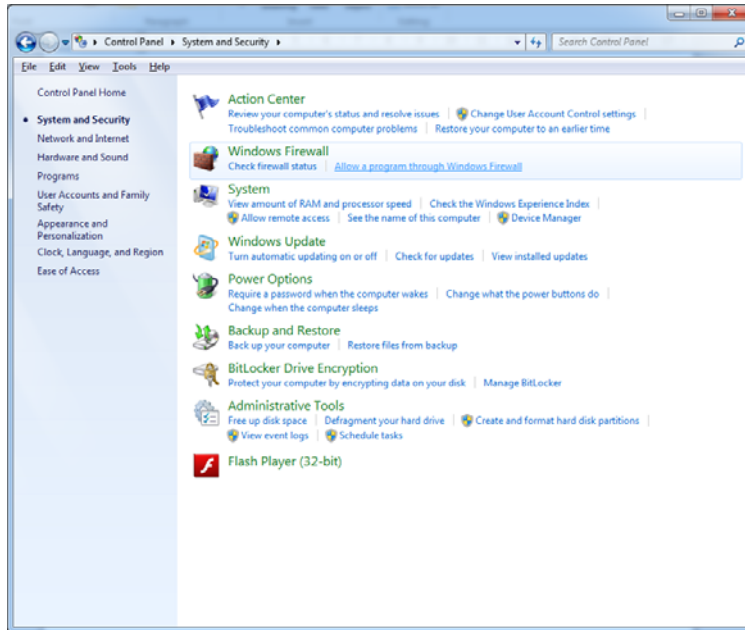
Control Panel ▸ System and Security ▸

Search Control Panel

File Edit View Tools Help

Control Panel Home

System and Security

Network and Internet

Hardware and Sound

Programs

User Accounts and Family Safety

Appearance and Personalization

Clock, Language, and Region

Ease of Access

Action Center

Review your computer's status and resolve issues | Change User Account Control settings | Troubleshoot common computer problems | Restore your computer to an earlier time

Windows Firewall

Check firewall status | Allow a program through Windows Firewall

System

View amount of RAM and processor speed | Check the Windows Experience Index | Allow remote access | See the name of this computer | Device Manager

Windows Update

Turn automatic updating on or off | Check for updates | View installed updates

Power Options

Require a password when the computer wakes | Change what the power buttons do | Change when the computer sleeps

Backup and Restore

Back up your computer | Restore files from backup

BitLocker Drive Encryption

Protect your computer by encrypting data on your disk | Manage BitLocker

Administrative Tools

Free up disk space | Defragment your hard drive | Create and format hard disk partitions | View event logs | Schedule tasks

Flash Player (32-bit)